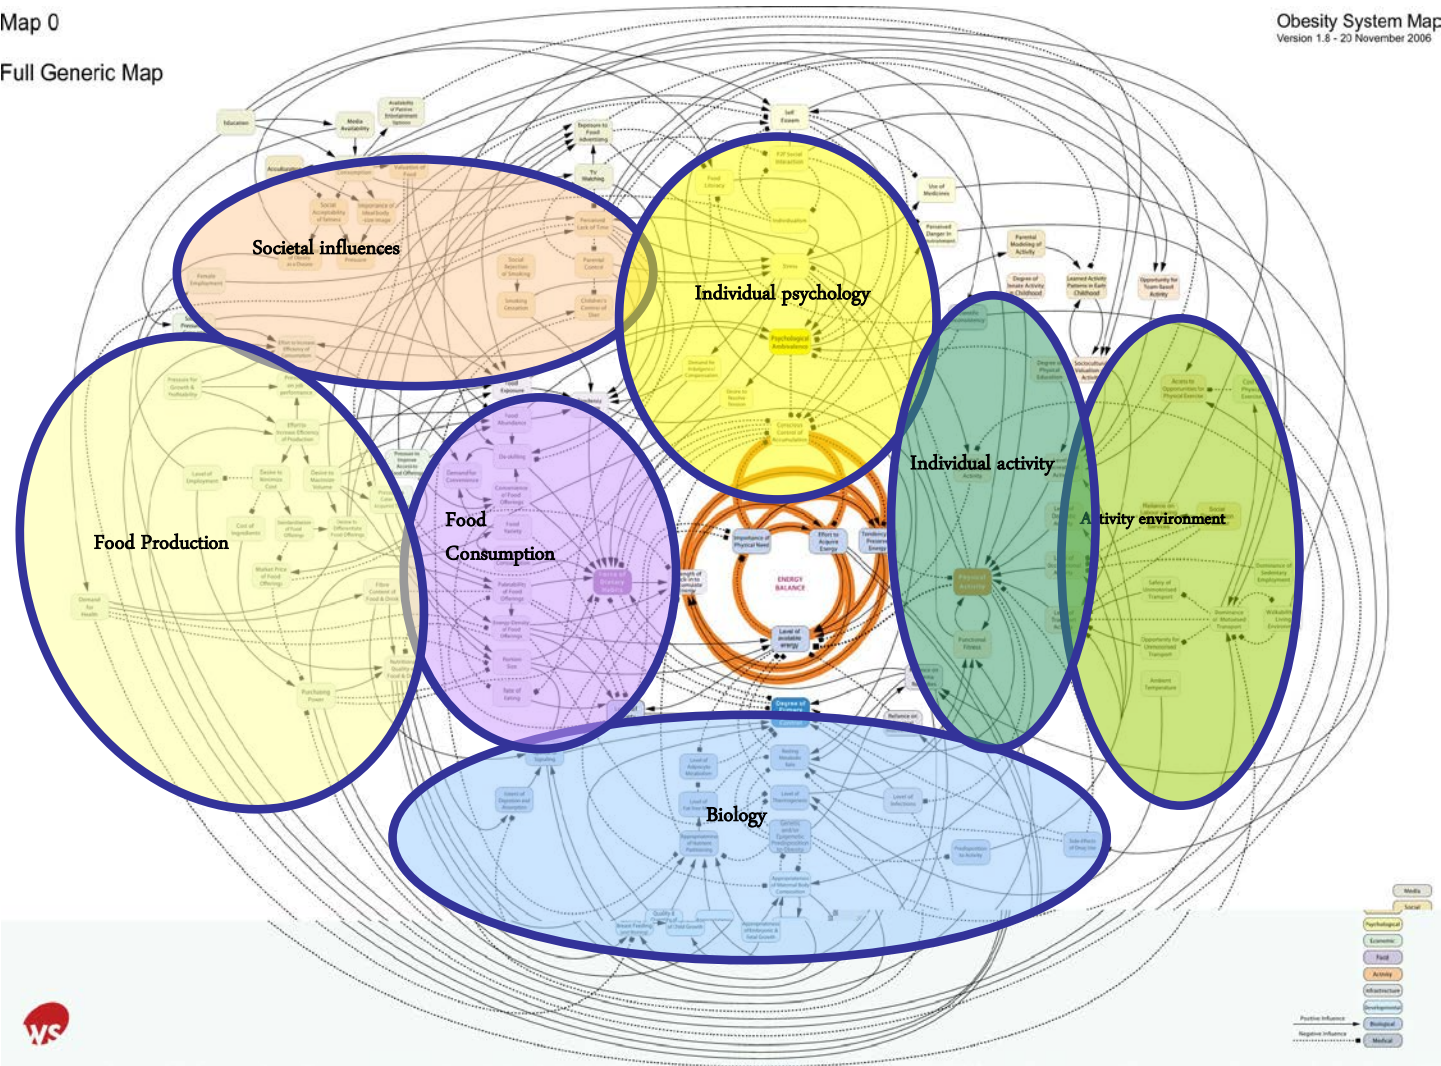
Map 0

Full Generic Map

Obesity System Map
Version 1.8 - 20 November 2006

Societal influences

Individual psychology

Food Production

Food Consumption

Individual activity

Activity environment

Biology

ENERGY BALANCE

Media
Social
Psychological
Economic
Food
Activity
Infrastructure
Developmental
Biological
Medical

Positive Influence
Negative Influence